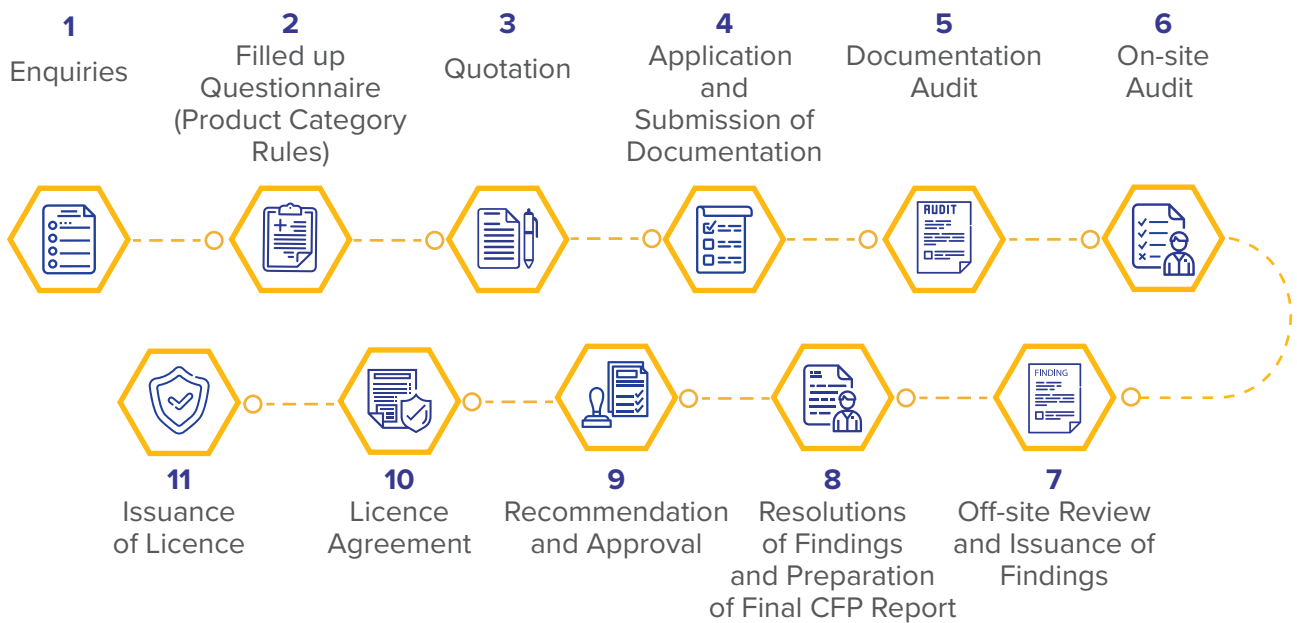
1
Enquiries

2
Filled up Questionnaire (Product Category Rules)

3
Quotation

4
Application and Submission of Documentation

5
Documentation Audit

6
On-site Audit

AUDIT

FINDING

7
Off-site Review and Issuance of Findings

8
Resolutions of Findings and Preparation of Final CFP Report

9
Recommendation and Approval

10
Licence Agreement

11
Issuance of Licence